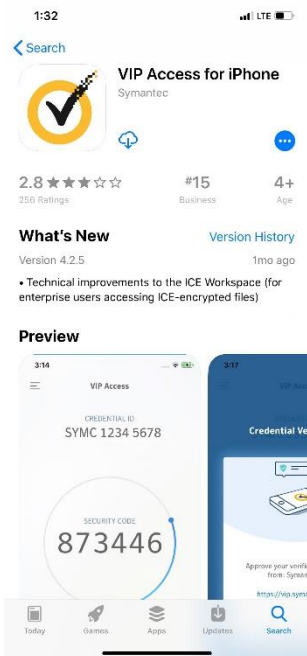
1:32

LTE

Search

VIP Access for iPhone

Symantec

2.8 ★★★☆☆

256 Ratings

#15

Business

4+

Age

What's New

Version History

Version 4.2.5

1mo ago

• Technical improvements to the ICE Workspace (for enterprise users accessing ICE-encrypted files)

Preview

3:14

VIP Access

CREDENTIAL ID

SYMC 1234 5678

SECURITY CODE

873446

3:17

VIP Access

Credential Ve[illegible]

Approve your verifi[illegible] from: Syman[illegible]

https://vip.syma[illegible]

Today

Games

Apps

Updates

Search